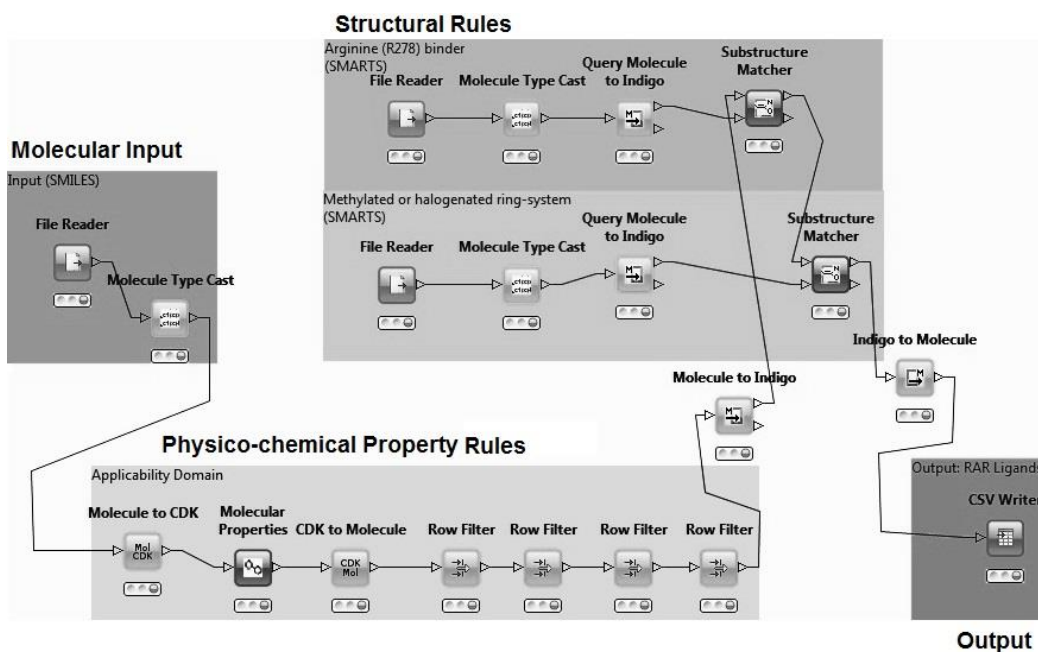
Structural Rules

Arginine (R278) binder (SMARTS)

File Reader

Molecule Type Cast

Query Molecule to Indigo

Substructure Matcher

Molecular Input

Input (SMILES)

File Reader

Molecule Type Cast

Methylated or halogenated ring-system (SMARTS)

File Reader

Molecule Type Cast

Query Molecule to Indigo

Substructure Matcher

Indigo to Molecule

Molecule to Indigo

Physico-chemical Property Rules

Applicability Domain

Molecule to CDK

Mol CDK

Molecular Properties

CDK to Molecule

CDK Mol

Row Filter

Row Filter

Row Filter

Row Filter

Output: RAR Ligands

CSV Writer

Output